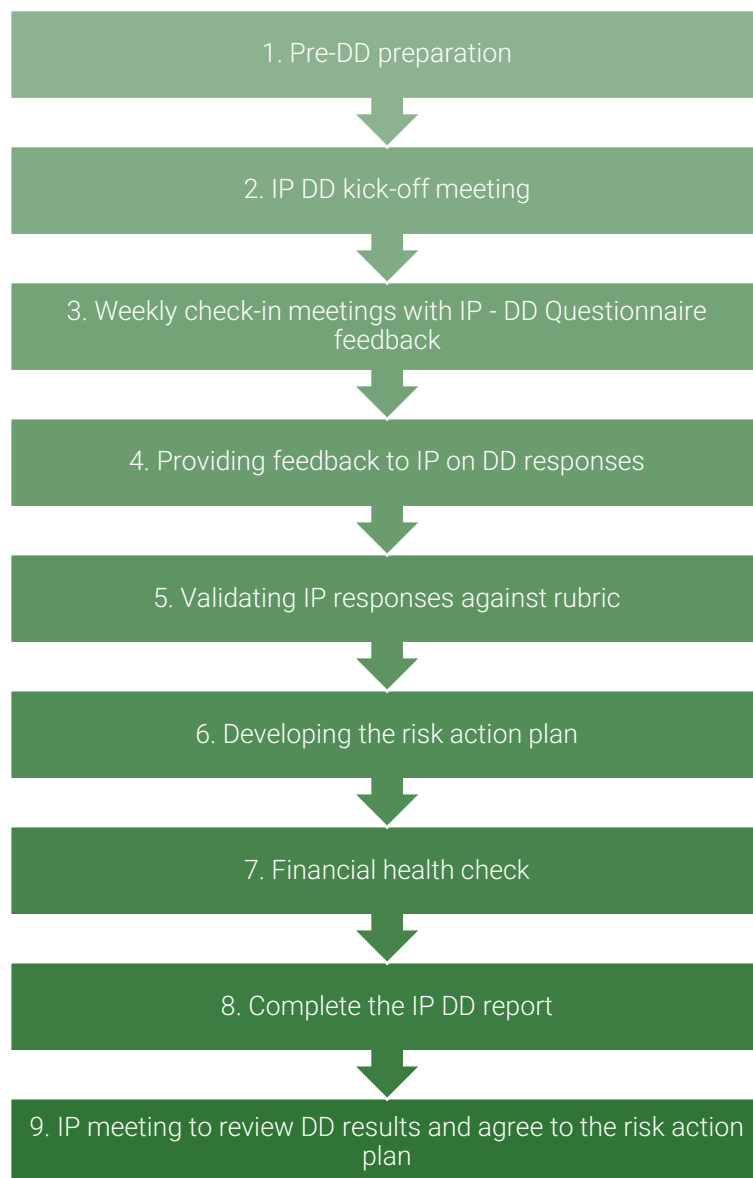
1. Pre-DD preparation

2. IP DD kick-off meeting

3. Weekly check-in meetings with IP - DD Questionnaire feedback

4. Providing feedback to IP on DD responses

5. Validating IP responses against rubric

6. Developing the risk action plan

7. Financial health check

8. Complete the IP DD report

9. IP meeting to review DD results and agree to the risk action plan